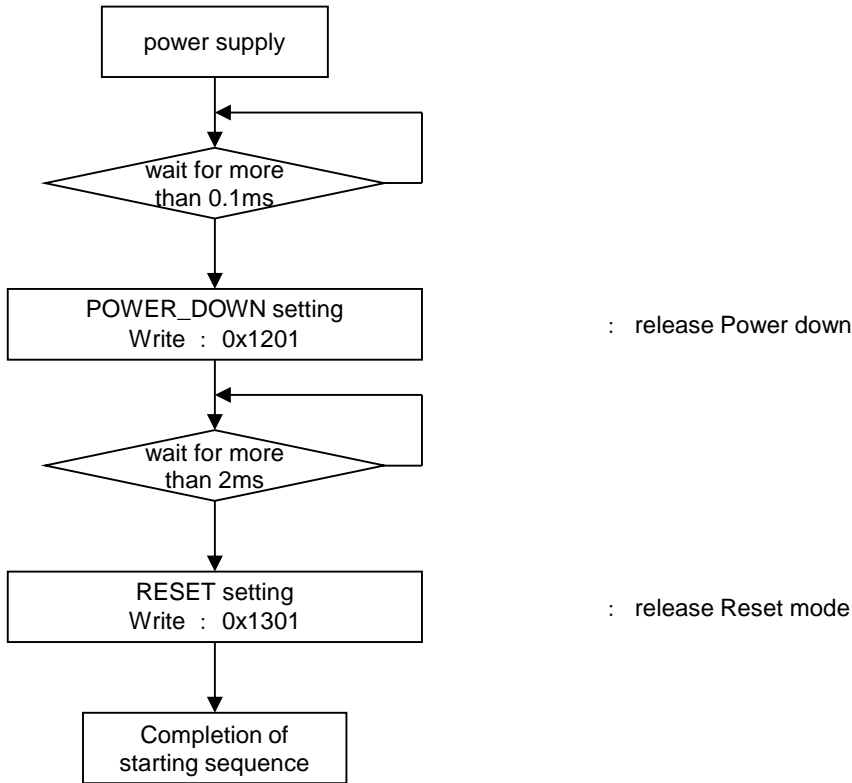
power supply

wait for more than 0.1ms

POWER_DOWN setting
Write : 0x1201

: release Power down

wait for more than 2ms

RESET setting
Write : 0x1301

: release Reset mode

Completion of starting sequence